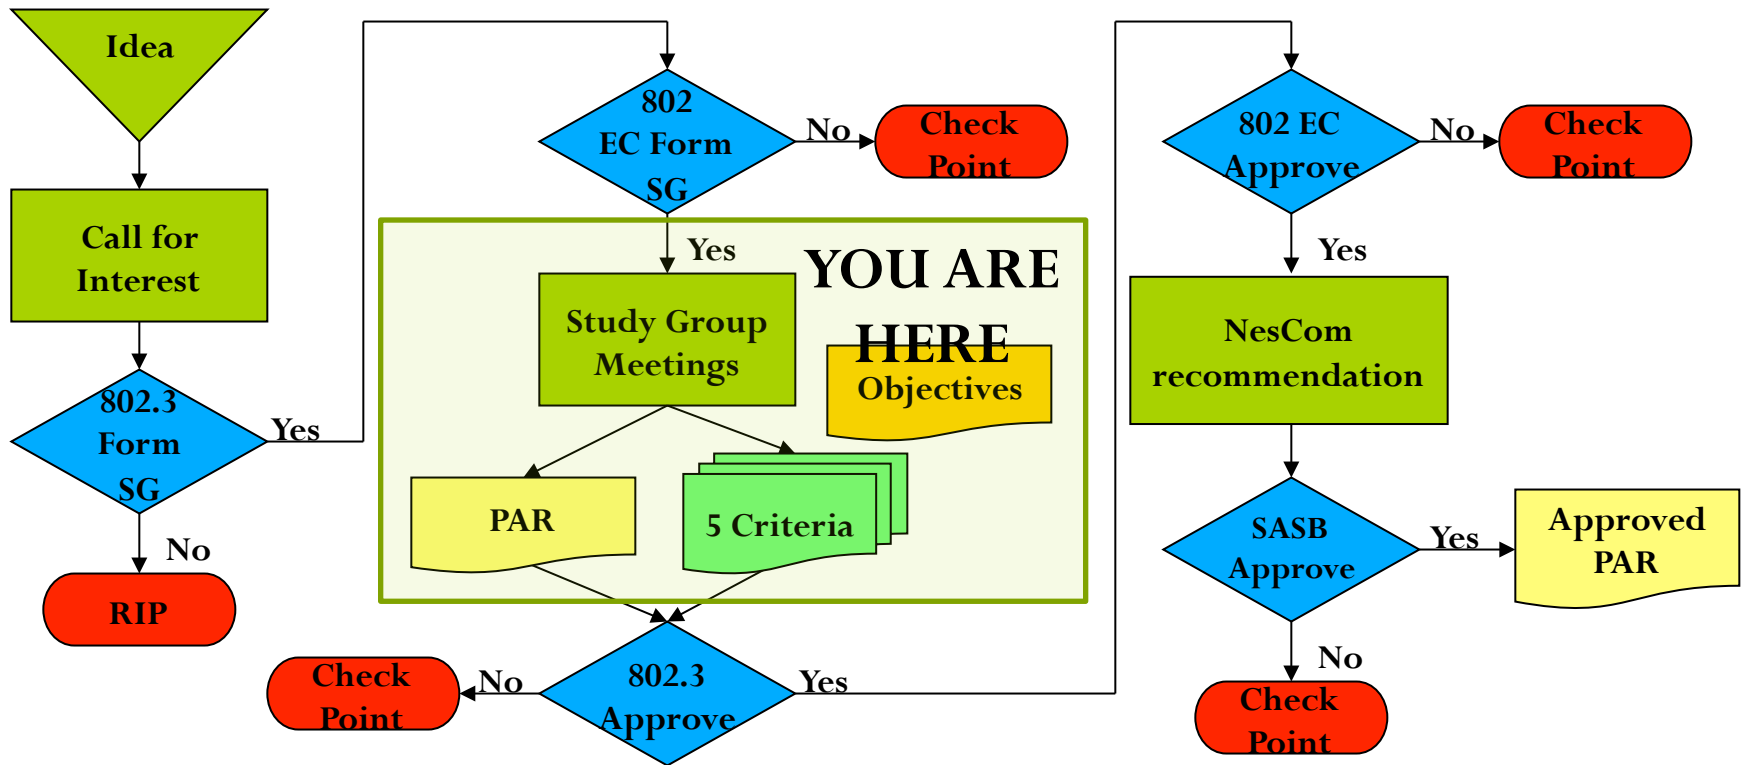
Idea

Call for Interest

802.3 Form SG

No

RIP

Yes

802 EC Form SG

No

Check Point

Yes

YOU ARE HERE

Study Group Meetings

Objectives

PAR

5 Criteria

Check Point

No

802.3 Approve

Yes

802 EC Approve

No

Check Point

Yes

NesCom recommendation

SASB Approve

Yes

Approved PAR

No

Check Point